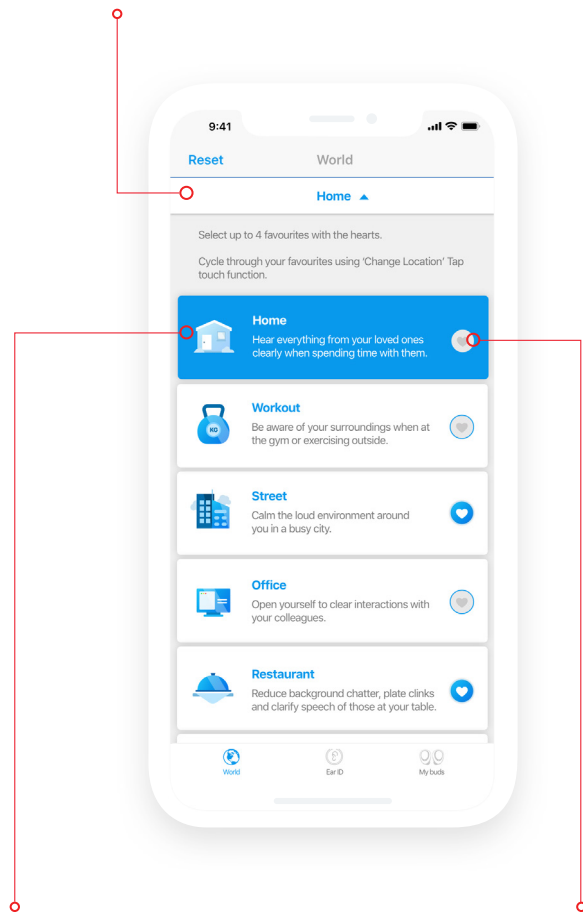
9:41

Reset World

Home ▲

Select up to 4 favourites with the hearts.

Cycle through your favourites using 'Change Location' Tap touch function.

Home
Hear everything from your loved ones clearly when spending time with them.

KG

Workout
Be aware of your surroundings when at the gym or exercising outside.

Street
Calm the loud environment around you in a busy city.

Office
Open yourself to clear interactions with your colleagues.

Restaurant
Reduce background chatter, plate clinks and clarify speech of those at your table.

World Ear ID My buds